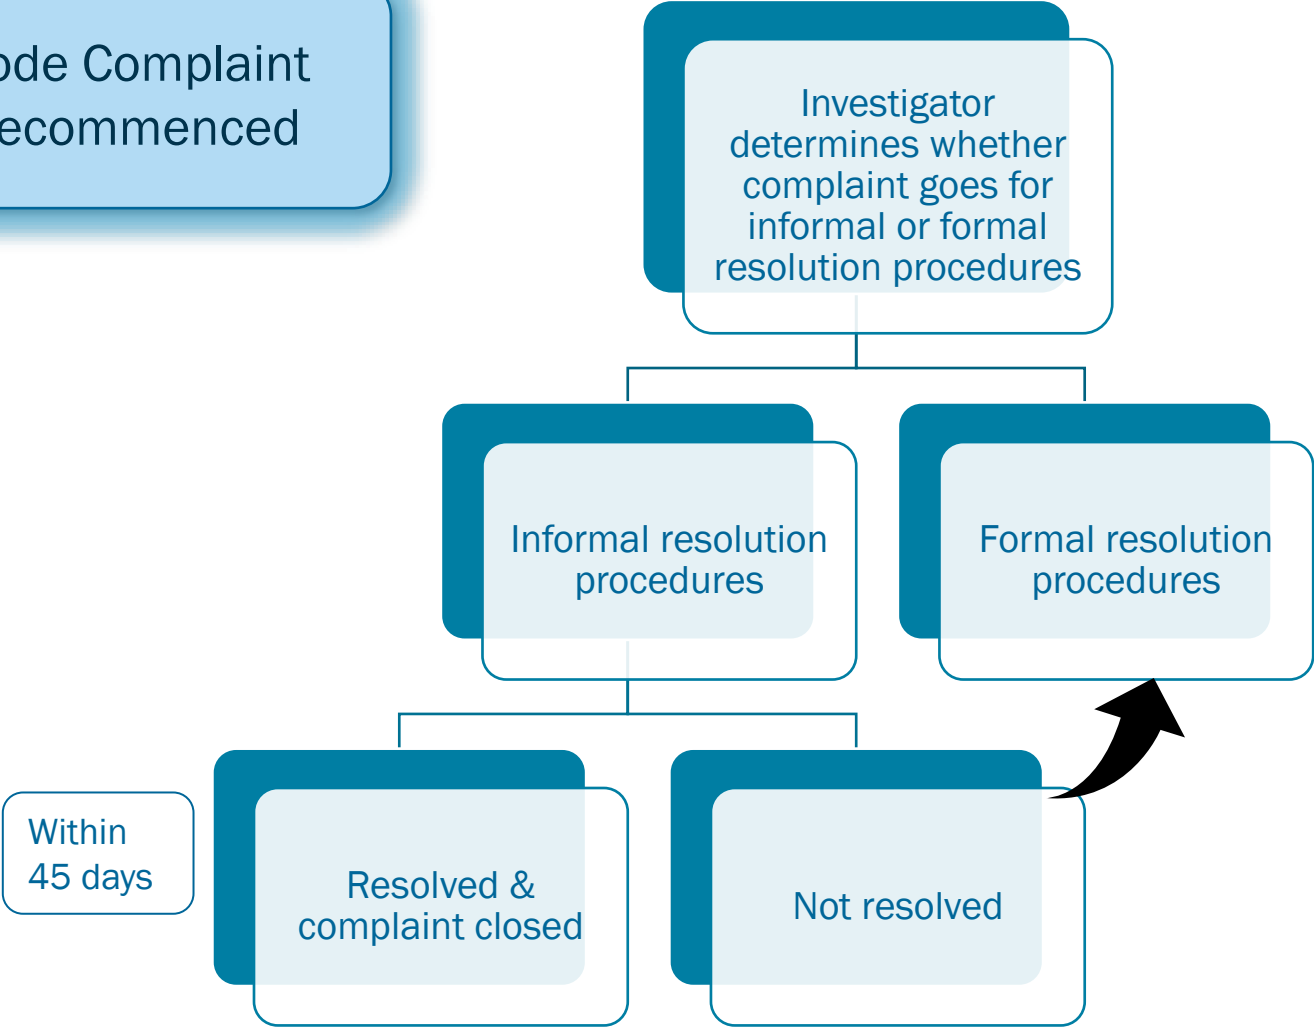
ode Complaint
ecommenced

Investigator determines whether complaint goes for informal or formal resolution procedures

Informal resolution procedures

Formal resolution procedures

Within 45 days

Resolved & complaint closed

Not resolved